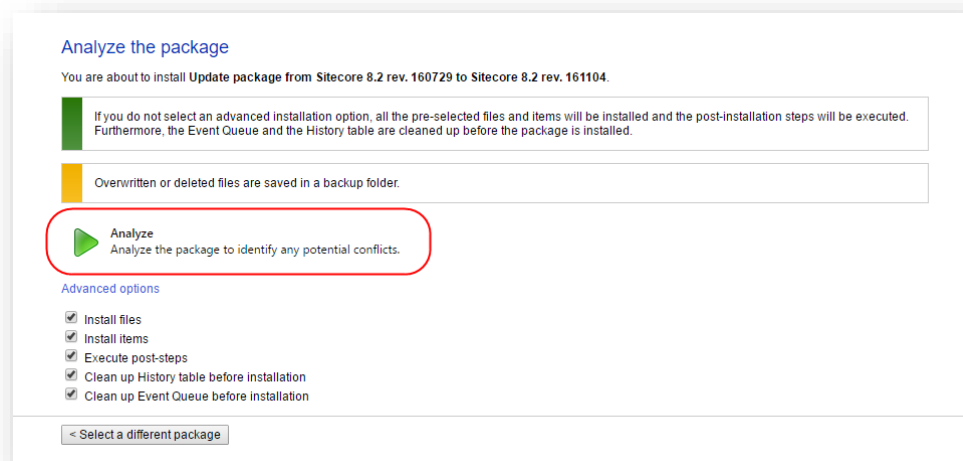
Analyze the package

You are about to install **Update package from Sitecore 8.2 rev. 160729 to Sitecore 8.2 rev. 161104**.

If you do not select an advanced installation option, all the pre-selected files and items will be installed and the post-installation steps will be executed. Furthermore, the Event Queue and the History table are cleaned up before the package is installed.

Overwritten or deleted files are saved in a backup folder.

Analyze
Analyze the package to identify any potential conflicts.

Advanced options

Install files
Install items
Execute post-steps
Clean up History table before installation
Clean up Event Queue before installation

< Select a different package